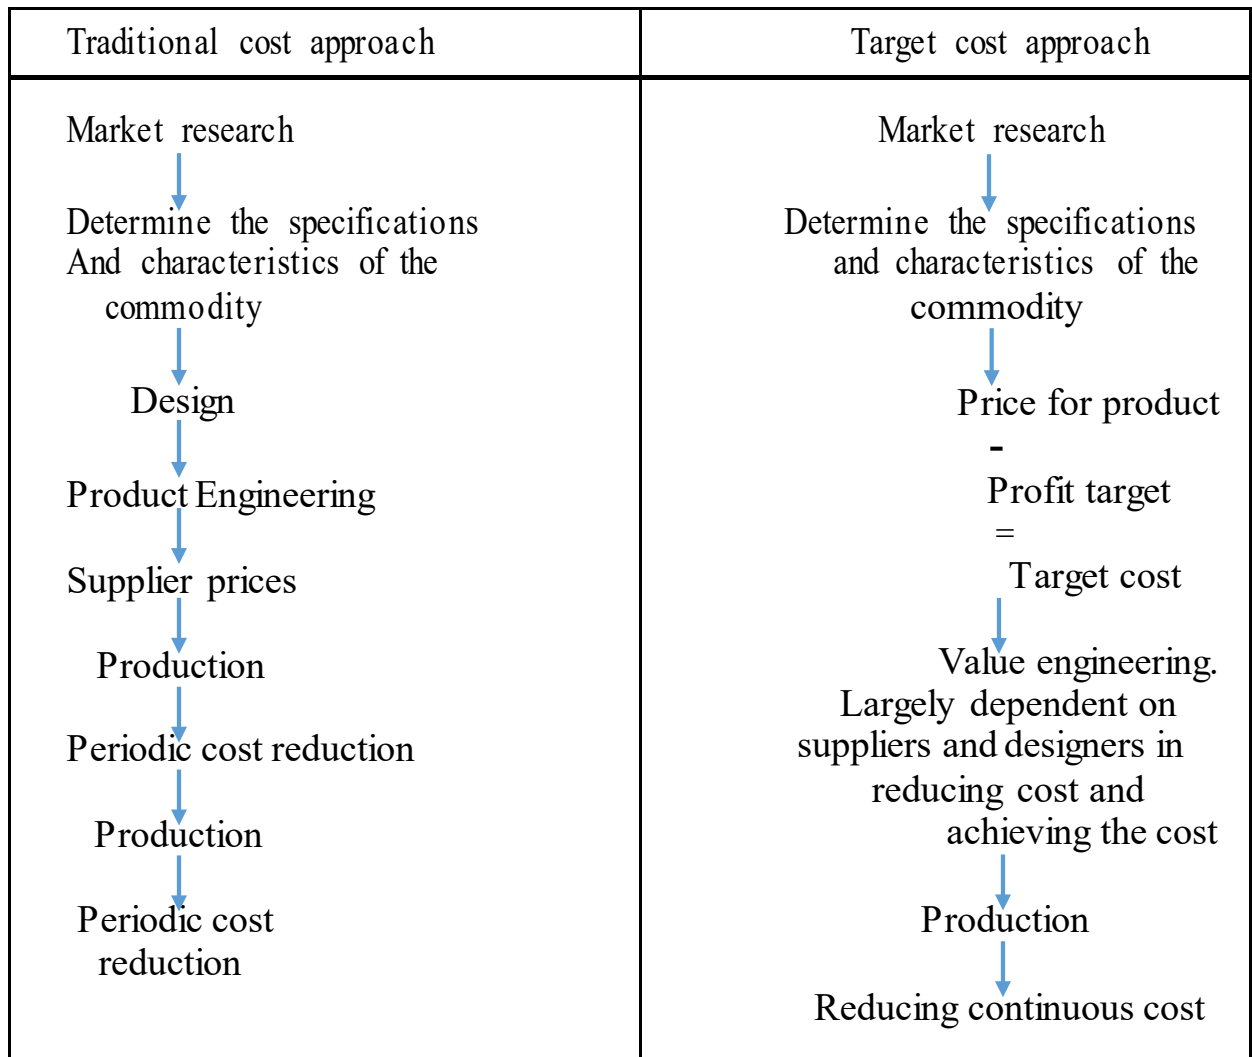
| Traditional cost approach | Target cost approach |
|---|---|
| Market research<br>Determine the specifications And characteristics of the commodity<br>Design<br>Product Engineering<br>Supplier prices<br>Production<br>Periodic cost reduction<br>Production<br>Periodic cost reduction | Market research<br>Determine the specifications and characteristics of the commodity<br>Price for product<br>-<br>Profit target<br>=<br>Target cost<br>Value engineering. Largely dependent on suppliers and designers in reducing cost and achieving the cost<br>Production<br>Reducing continuous cost |